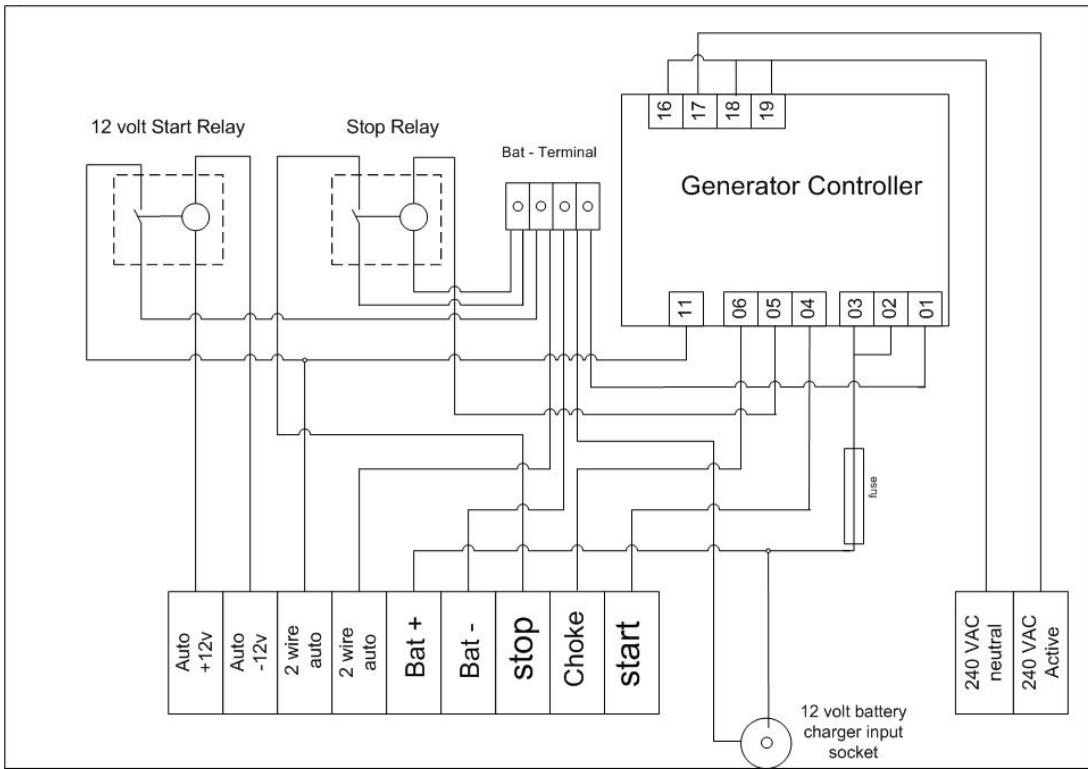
16 17 18 19

12 volt Start Relay

Stop Relay

Bat - Terminal

Generator Controller

11

06 05 04

03 02 01

fuse

| Auto +12v | Auto -12v | 2 wire auto | 2 wire auto | Bat + | Bat - | stop | Choke | start |
|---|---|---|---|---|---|---|---|---|

12 volt battery charger input socket

| 240 VAC neutral | 240 VAC Active |
|---|---|